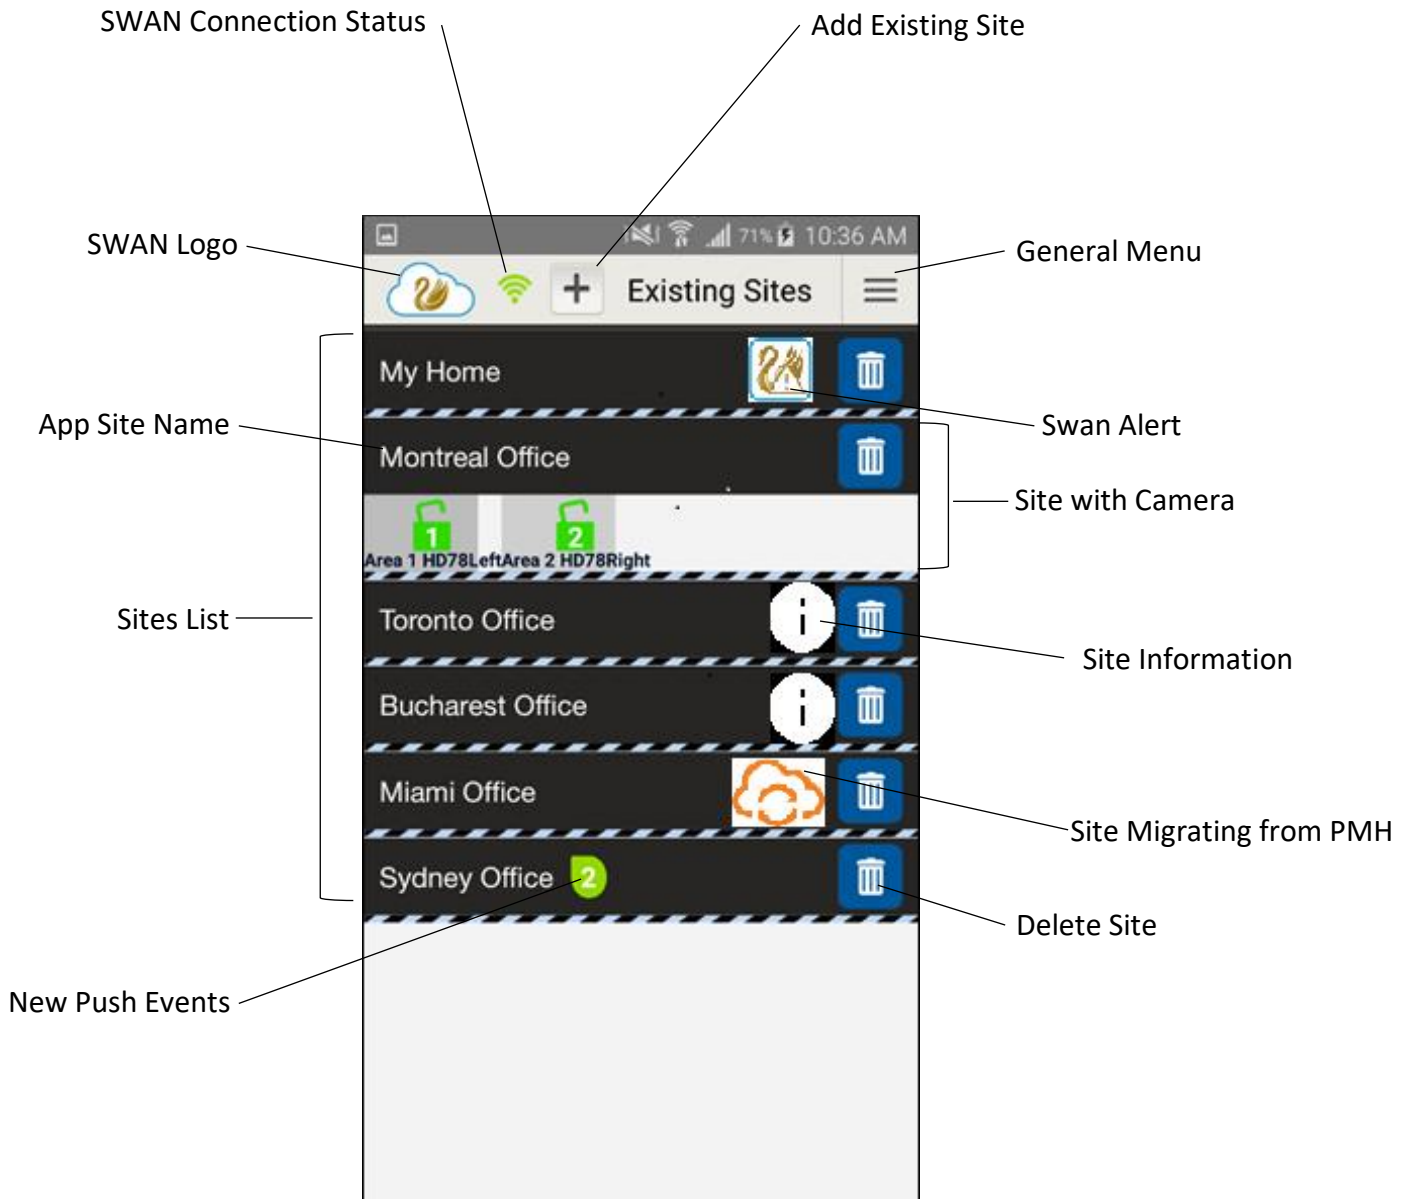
SWAN Connection Status

Add Existing Site

SWAN Logo

71% 10:36 AM

General Menu

+ Existing Sites

My Home

App Site Name

Swan Alert

Montreal Office

Site with Camera

1 2

Area 1 HD78LeftArea 2 HD78Right

Sites List

Toronto Office

Site Information

Bucharest Office

Miami Office

Site Migrating from PMH

Sydney Office 2

Delete Site

New Push Events